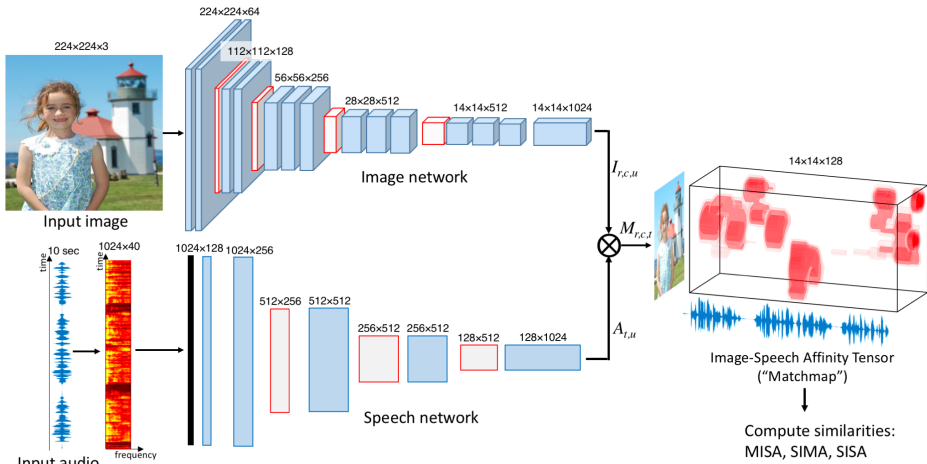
224×224×3

224×224×64

112×112×128

56×56×256

28×28×512

14×14×512

14×14×1024

Input image

Image network

$I_{r,c,u}$

$M_{r,c,t}$

14×14×128

10 sec

time

1024×40

time

1024×128

1024×256

512×256

512×512

256×512

256×512

128×512

128×1024

$A_{t,u}$

Image-Speech Affinity Tensor ("Matchmap")

Speech network

Compute similarities: MISA, SIMA, SISA

Input audio

frequency